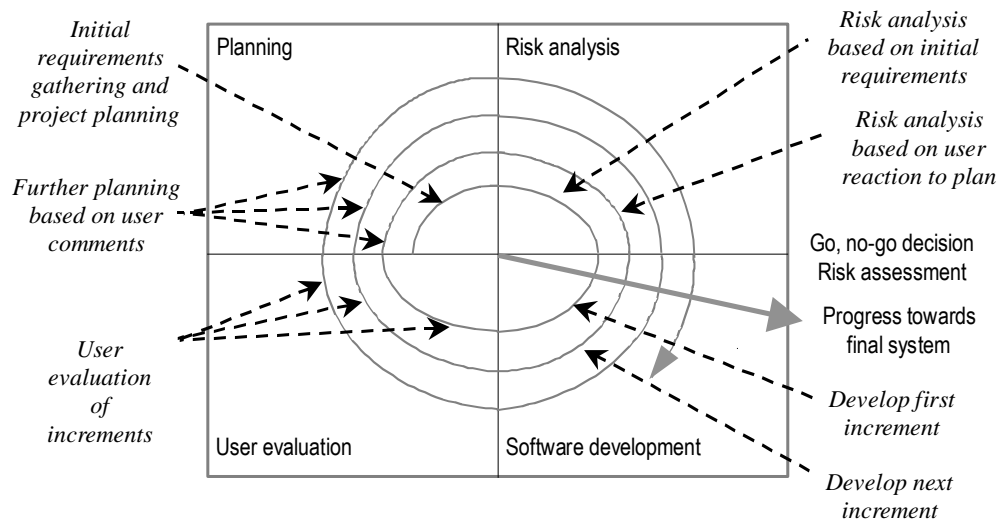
Initial requirements gathering and project planning

Planning

Risk analysis

Risk analysis based on initial requirements

Risk analysis based on user reaction to plan

Further planning based on user comments

Go, no-go decision
Risk assessment

Progress towards final system

User evaluation of increments

Develop first increment

User evaluation

Software development

Develop next increment